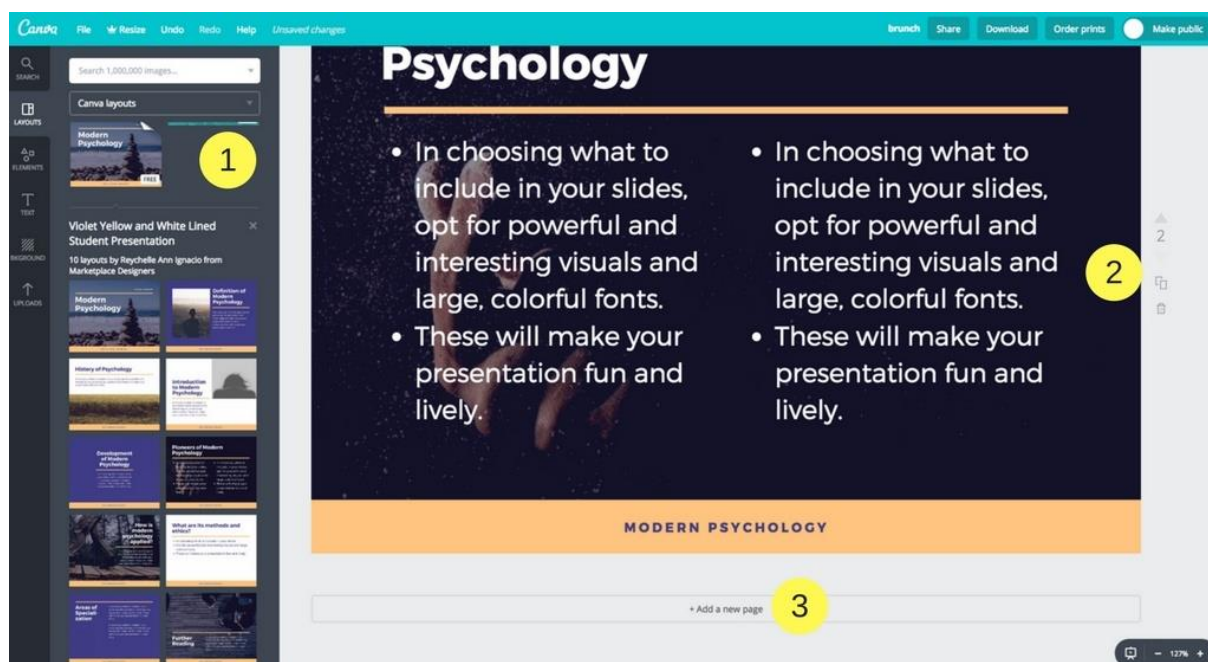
Canva File Resize Undo Redo Help Unsaved changes

brunch Share Download Order prints Make public

SEARCH
LAYOUTS
ELEMENTS
TEXT
BKGROUND
UPLOADS

Search 1,000,000 images...

Canva layouts

Modern Psychology
FREE

1

Violet Yellow and White Lined Student Presentation

10 layouts by Reychelle Ann Ignacio from Marketplace Designers

Modern Psychology

Definition of Modern Psychology

History of Psychology

Introduction to Modern Psychology

Development of Modern Psychology

Pioneers of Modern Psychology

How is modern psychology applied?

What are its methods and ethics?

Areas of Specialization

Further Reading

Psychology

• In choosing what to include in your slides, opt for powerful and interesting visuals and large, colorful fonts.
• These will make your presentation fun and lively.

• In choosing what to include in your slides, opt for powerful and interesting visuals and large, colorful fonts.
• These will make your presentation fun and lively.

MODERN PSYCHOLOGY

2

2

+ Add a new page

3

– 127% +